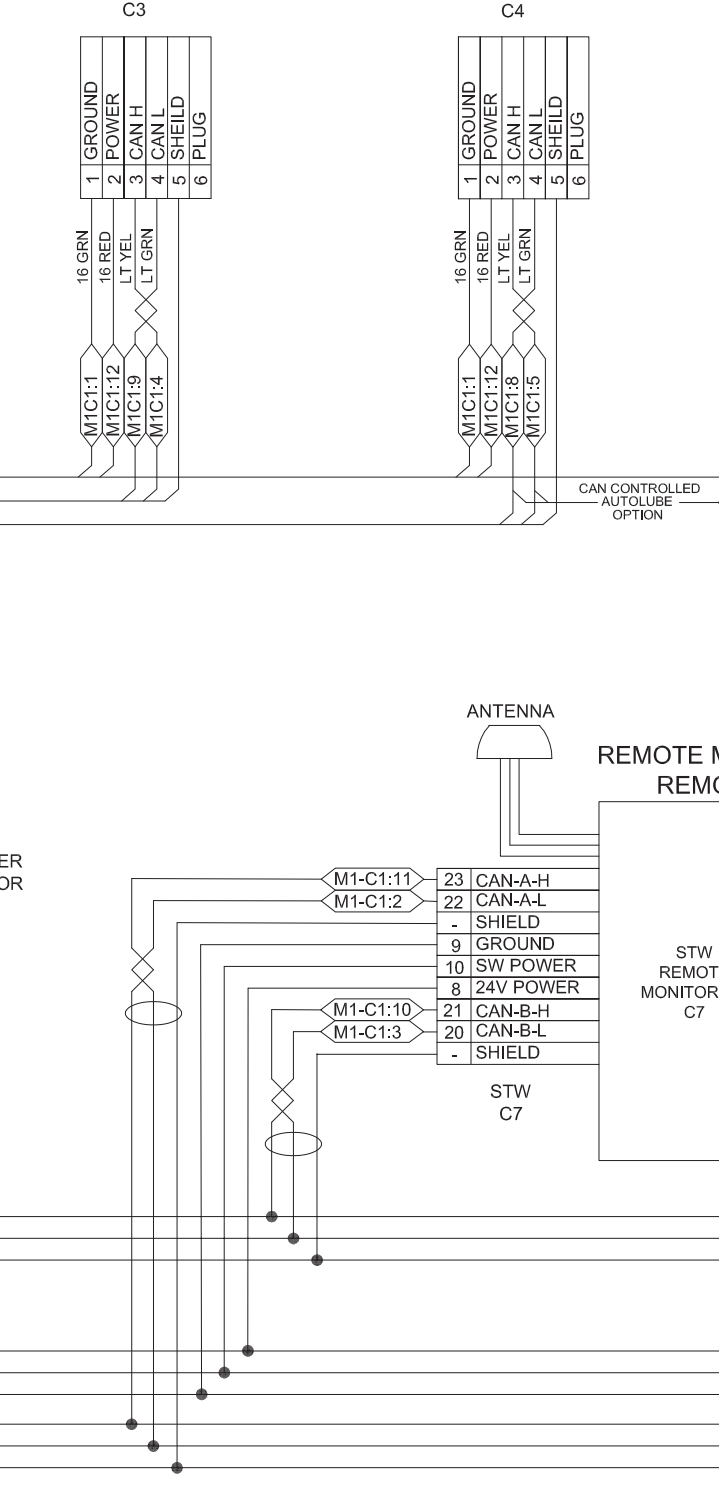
C3

| 1 | GROUND |
|---|---|
| 2 | POWER |
| 3 | CAN H |
| 4 | CAN L |
| 5 | SHEILD |
| 6 | PLUG |

16 GRN
16 RED
LT YEL
LT GRN

M1C1:1
M1C1:12
M1C1:9
M1C1:4

C4

| 1 | GROUND |
|---|---|
| 2 | POWER |
| 3 | CAN H |
| 4 | CAN L |
| 5 | SHEILD |
| 6 | PLUG |

16 GRN
16 RED
LT YEL
LT GRN

M1C1:1
M1C1:12
M1C1:8
M1C1:5

CAN CONTROLLED AUTOLUBE OPTION

ANTENNA

REMOTE M
REMO

ER
OR

M1-C1:11
M1-C1:2
M1-C1:10
M1-C1:3

| 23 | CAN-A-H |
|---|---|
| 22 | CAN-A-L |
| - | SHIELD |
| 9 | GROUND |
| 10 | SW POWER |
| 8 | 24V POWER |
| 21 | CAN-B-H |
| 20 | CAN-B-L |
| - | SHIELD |

STW
C7

STW
REMOT
MONITOR
C7